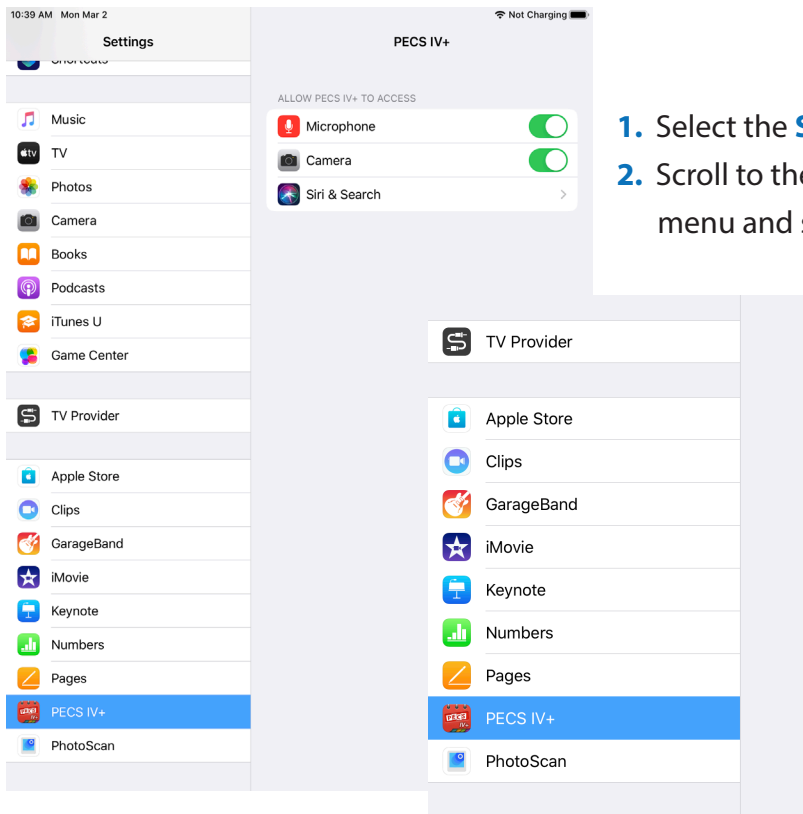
10:39 AM Mon Mar 2
Not Charging
Settings
Shortcuts
Music
TV
Photos
Camera
Books
Podcasts
iTunes U
Game Center
TV Provider
Apple Store
Clips
GarageBand
iMovie
Keynote
Numbers
Pages
PECS IV+
PhotoScan

PECS IV+
ALLOW PECS IV+ TO ACCESS
Microphone
Camera
Siri & Search

1. Select the S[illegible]
2. Scroll to th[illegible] menu and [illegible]

TV Provider
Apple Store
Clips
GarageBand
iMovie
Keynote
Numbers
Pages
PECS IV+
PhotoScan